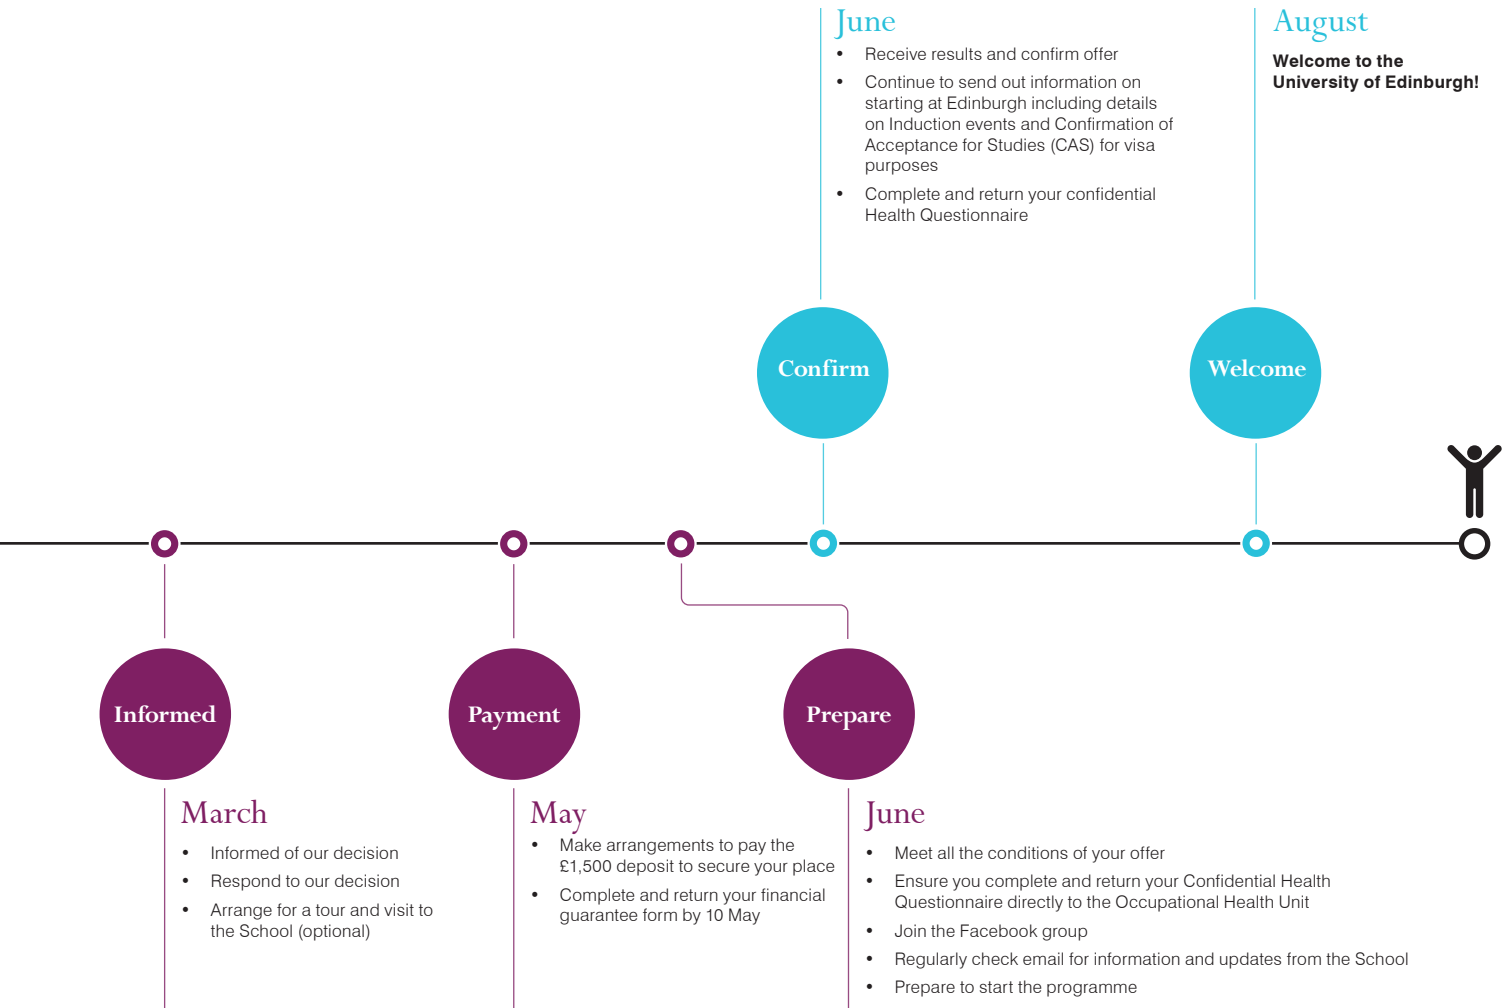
June

- Receive results and confirm offer
- Continue to send out information on starting at Edinburgh including details on Induction events and Confirmation of Acceptance for Studies (CAS) for visa purposes
- Complete and return your confidential Health Questionnaire

August

Welcome to the University of Edinburgh!

Confirm

Welcome

Informed

Payment

Prepare

March

- Informed of our decision
- Respond to our decision
- Arrange for a tour and visit to the School (optional)

May

- Make arrangements to pay the £1,500 deposit to secure your place
- Complete and return your financial guarantee form by 10 May

June

- Meet all the conditions of your offer
- Ensure you complete and return your Confidential Health Questionnaire directly to the Occupational Health Unit
- Join the Facebook group
- Regularly check email for information and updates from the School
- Prepare to start the programme